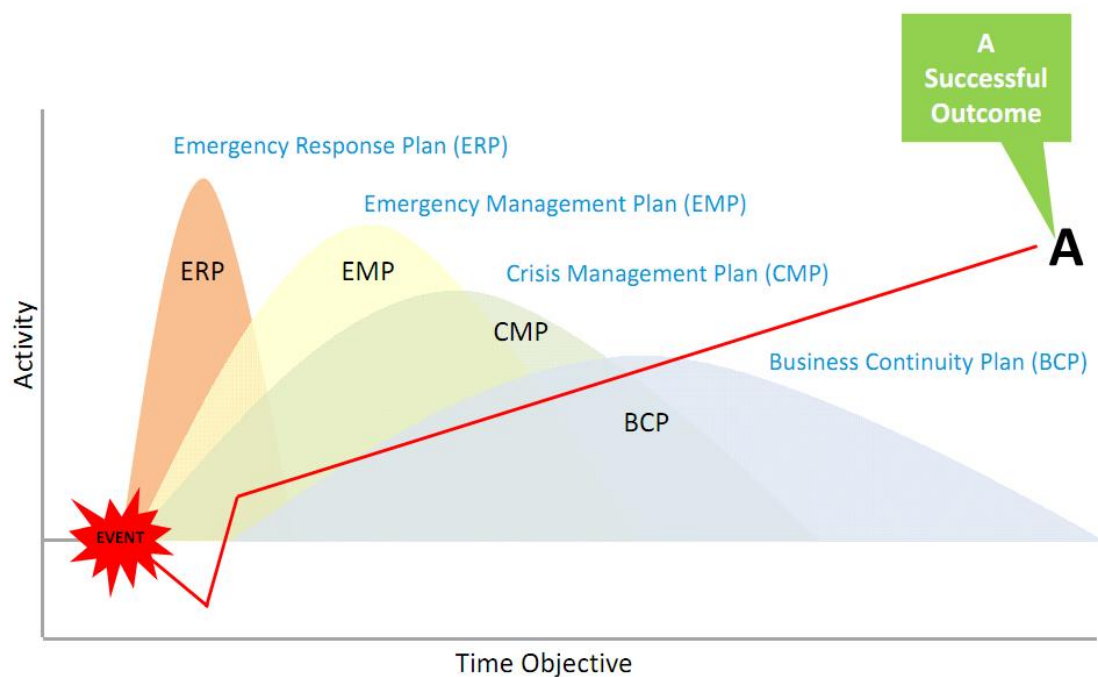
A Successful Outcome

Emergency Response Plan (ERP)

Emergency Management Plan (EMP)

ERP

EMP

Crisis Management Plan (CMP)

A

CMP

Business Continuity Plan (BCP)

Activity

BCP

EVENT

Time Objective